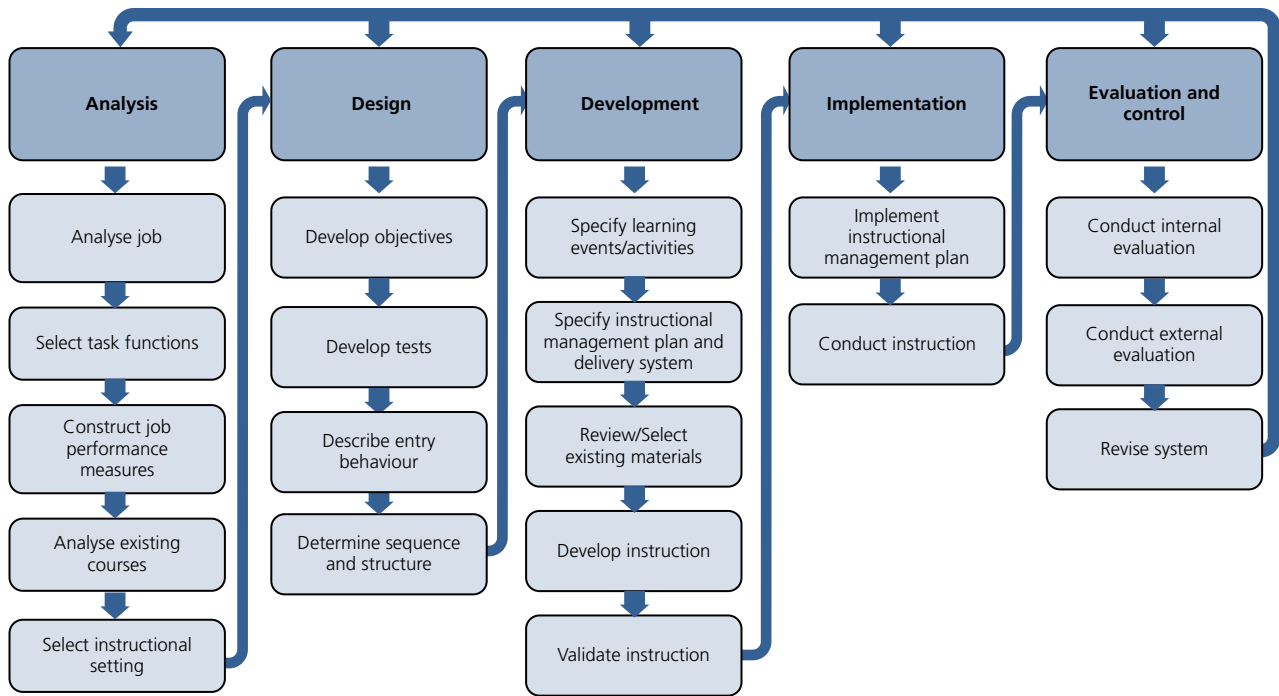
Analysis

Analyse job

Select task functions

Construct job performance measures

Analyse existing courses

Select instructional setting

Design

Develop objectives

Develop tests

Describe entry behaviour

Determine sequence and structure

Development

Specify learning events/activities

Specify instructional management plan and delivery system

Review/Select existing materials

Develop instruction

Validate instruction

Implementation

Implement instructional management plan

Conduct instruction

Evaluation and control

Conduct internal evaluation

Conduct external evaluation

Revise system